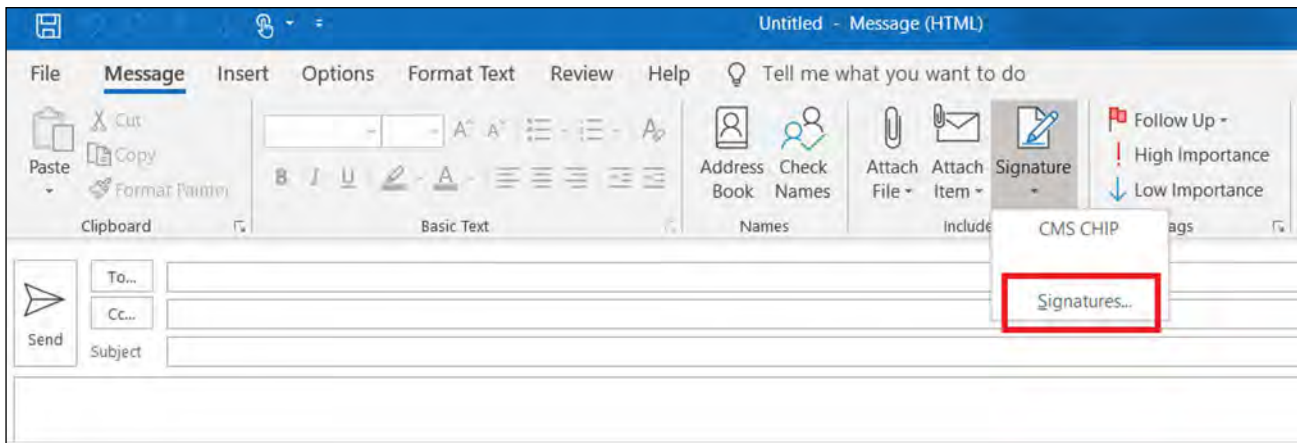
Untitled - Message (HTML)

File Message Insert Options Format Text Review Help Tell me what you want to do

Paste
Cut
Copy
Format Painter
Clipboard

B I U
Basic Text

Address Book
Check Names
Names

Attach File
Attach Item
Signature
Include

Follow Up
High Importance
Low Importance
ags

CMS CHIP

Signatures...

To...
Cc...
Send
Subject